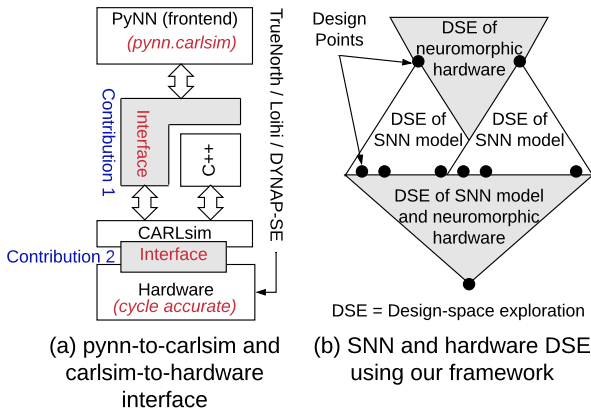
PyNN (frontend)
(pynn.carlsim)

Contribution 1

Interface

C++

TrueNorth / Loihi / DYNAP-SE

CARLsim

Contribution 2

Interface

Hardware
(cycle accurate)

(a) pynn-to-carlsim and carlsim-to-hardware interface

Design Points

DSE of neuromorphic hardware

DSE of SNN model

DSE of SNN model

DSE of SNN model and neuromorphic hardware

DSE = Design-space exploration

(b) SNN and hardware DSE using our framework